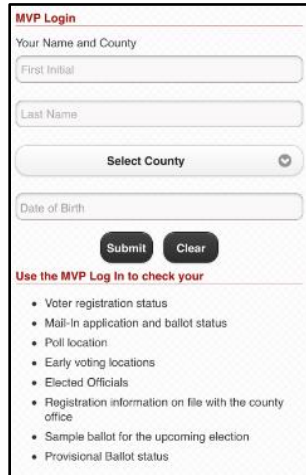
MVP Login

Your Name and County

First Initial

Last Name

Select County

Date of Birth

Submit Clear

Use the MVP Log In to check your

- Voter registration status
- Mail-In application and ballot status
- Poll location
- Early voting locations
- Elected Officials
- Registration information on file with the county office
- Sample ballot for the upcoming election
- Provisional Ballot status